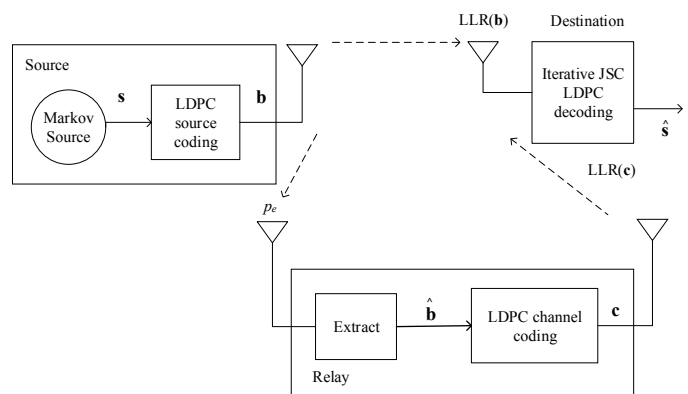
LLR(**b**)

Destination

Source

**s**

Markov Source

LDPC source coding

**b**

Iterative JSC LDPC decoding

$\hat{\mathbf{s}}$

LLR(**c**)

$p_e$

Extract

$\hat{\mathbf{b}}$

LDPC channel coding

**c**

Relay